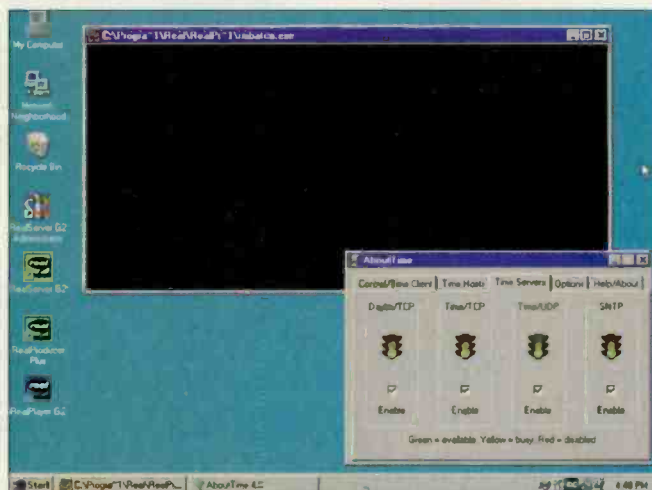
My Computer

Network Neighborhood

Recycle Bin

RealServer G2 Administrator

RealServer G2

RealProducer Plus

RealPlayer G2

C:\Progra~1\Real\RealPr~1\rmbatch.exe

AboutTime

Control/Time Client | Time Hosts | Time Servers | Options | Help/About

Daytime/TCP

Time/TCP

Time/UDP

SNTP

Enable

Enable

Enable

Enable

Green = available, Yellow = busy, Red = disabled

Start

C:\Progra~1\Real\RealPr...

AboutTime 4.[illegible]

4:48 PM